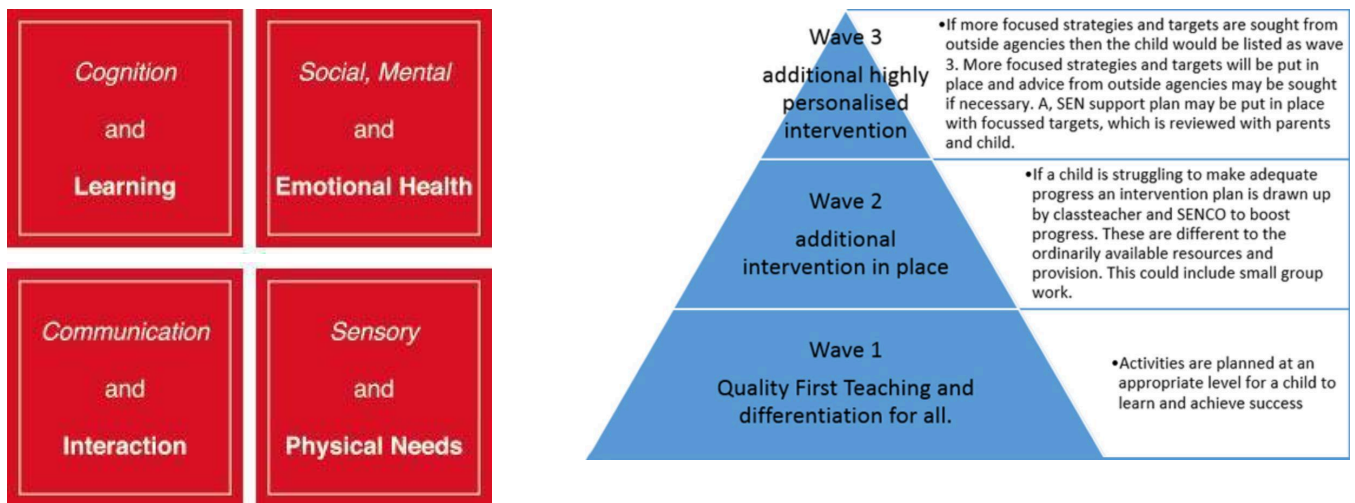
Cognition

and

Learning

Social, Mental

and

Emotional Health

Communication

and

Interaction

Sensory

and

Physical Needs

Wave 3

additional highly personalised intervention

•If more focused strategies and targets are sought from outside agencies then the child would be listed as wave 3. More focused strategies and targets will be put in place and advice from outside agencies may be sought if necessary. A, SEN support plan may be put in place with focussed targets, which is reviewed with parents and child.

Wave 2

additional intervention in place

•If a child is struggling to make adequate progress an intervention plan is drawn up by classteacher and SENCO to boost progress. These are different to the ordinarily available resources and provision. This could include small group work.

Wave 1

Quality First Teaching and differentiation for all.

•Activities are planned at an appropriate level for a child to learn and achieve success